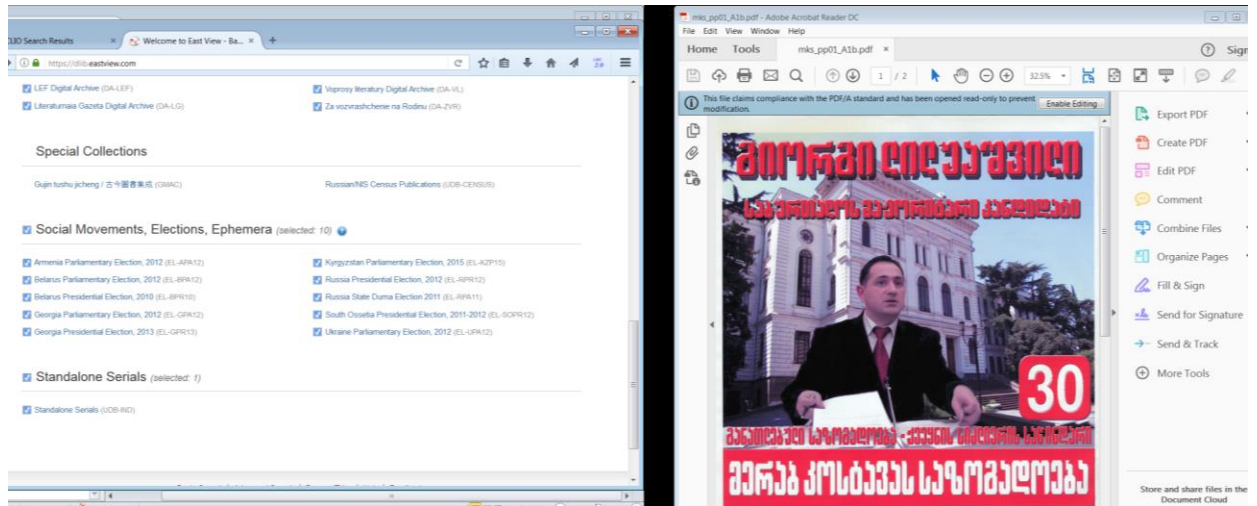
EIJO Search Results × Welcome to East View - Ba... × +

https://dlib.eastview.com

LEF Digital Archive (DA-LEF)
Literaturnaia Gazeta Digital Archive (DA-LG)
Voprosy literatury Digital Archive (DA-VL)
Za vozvrashchenie na Rodinu (DA-ZVR)

Special Collections

Gujin tushu jicheng / 古今圖書集成 (GMAC)
Russian/NIS Census Publications (UDB-CENSUS)

Social Movements, Elections, Ephemera (selected: 10)

Armenia Parliamentary Election, 2012 (EL-APA12)
Belarus Parliamentary Election, 2012 (EL-BPA12)
Belarus Presidential Election, 2010 (EL-BPR10)
Georgia Parliamentary Election, 2012 (EL-GPA12)
Georgia Presidential Election, 2013 (EL-GPR13)
Kyrgyzstan Parliamentary Election, 2015 (EL-KZP15)
Russia Presidential Election, 2012 (EL-RPR12)
Russia State Duma Election 2011 (EL-RPA11)
South Ossetia Presidential Election, 2011-2012 (EL-SOPR12)
Ukraine Parliamentary Election, 2012 (EL-UPA12)

Standalone Serials (selected: 1)

Standalone Serials (UDB-IND)

mks_pp01_A1b.pdf - Adobe Acrobat Reader DC
File Edit View Window Help
Home Tools mks_pp01_A1b.pdf ×
1 / 2 32.5%
This file claims compliance with the PDF/A standard and has been opened read-only to prevent modification. Enable Editing

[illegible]

30

Export PDF
Create PDF
Edit PDF
Comment
Combine Files
Organize Pages
Fill & Sign
Send for Signature
Send & Track
More Tools

Store and share files in the Document Cloud